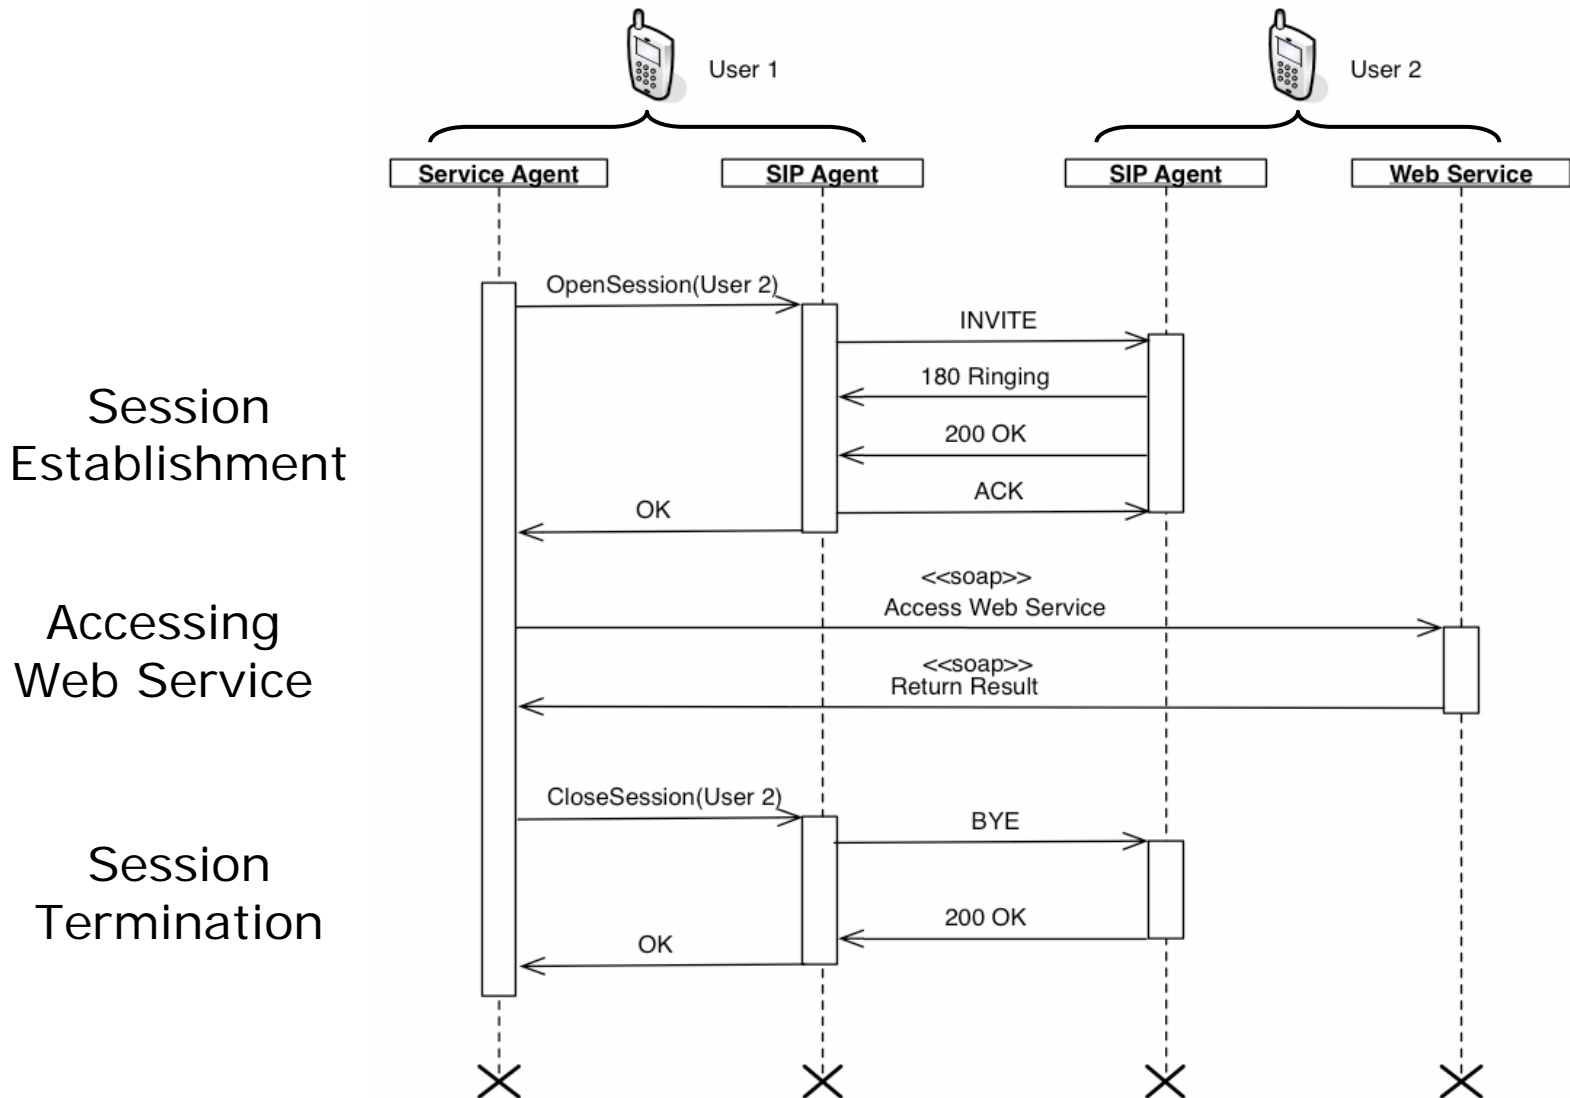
User 1

User 2

Service Agent

SIP Agent

SIP Agent

Web Service

Session Establishment

OpenSession(User 2)

INVITE

180 Ringing

200 OK

ACK

OK

Accessing Web Service

<<soap>>
Access Web Service

<<soap>>
Return Result

Session Termination

CloseSession(User 2)

BYE

200 OK

OK